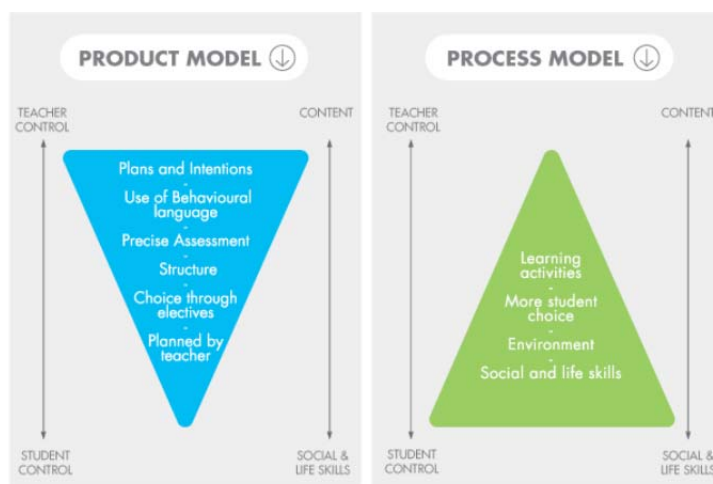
PRODUCT MODEL

TEACHER CONTROL

CONTENT

Plans and Intentions
-
Use of Behavioural language
-
Precise Assessment
-
Structure
-
Choice through electives
-
Planned by teacher

STUDENT CONTROL

SOCIAL & LIFE SKILLS

PROCESS MODEL

TEACHER CONTROL

CONTENT

Learning activities
-
More student choice
-
Environment
-
Social and life skills

STUDENT CONTROL

SOCIAL & LIFE SKILLS